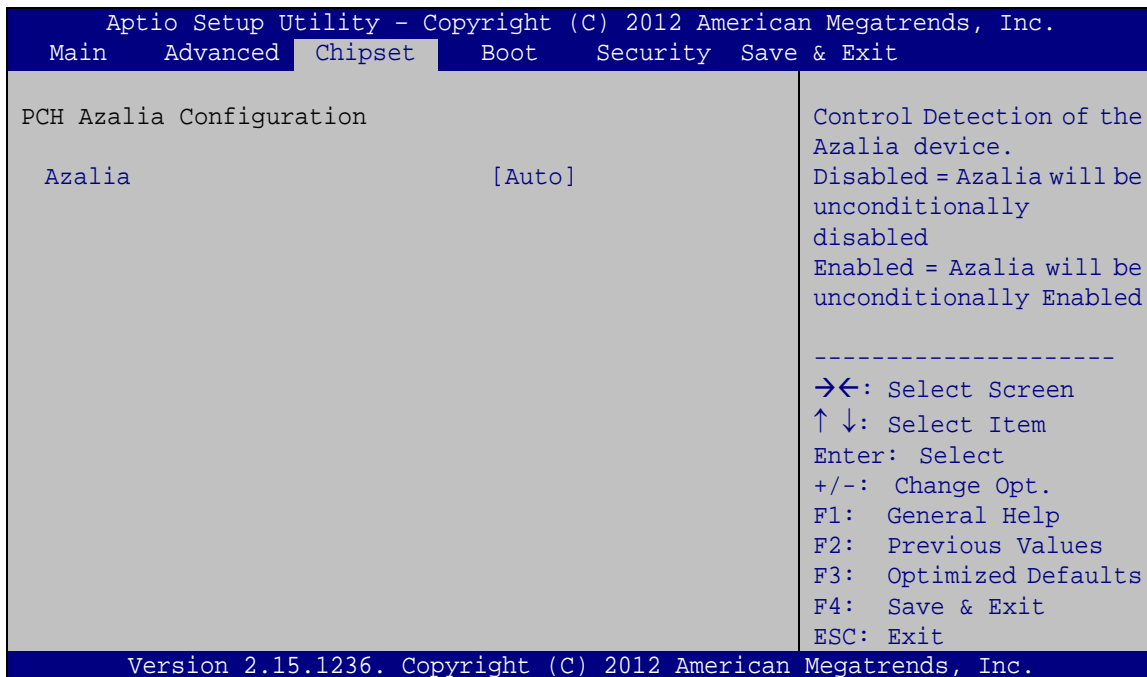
Aptio Setup Utility – Copyright (C) 2012 American Megatrends, Inc.
Main Advanced Chipset Boot Security Save & Exit

PCH Azalia Configuration

Azalia [Auto]

Control Detection of the Azalia device.
Disabled = Azalia will be unconditionally disabled
Enabled = Azalia will be unconditionally Enabled

---------------------
→←: Select Screen
↑ ↓: Select Item
Enter: Select
+/-: Change Opt.
F1: General Help
F2: Previous Values
F3: Optimized Defaults
F4: Save & Exit
ESC: Exit

Version 2.15.1236. Copyright (C) 2012 American Megatrends, Inc.